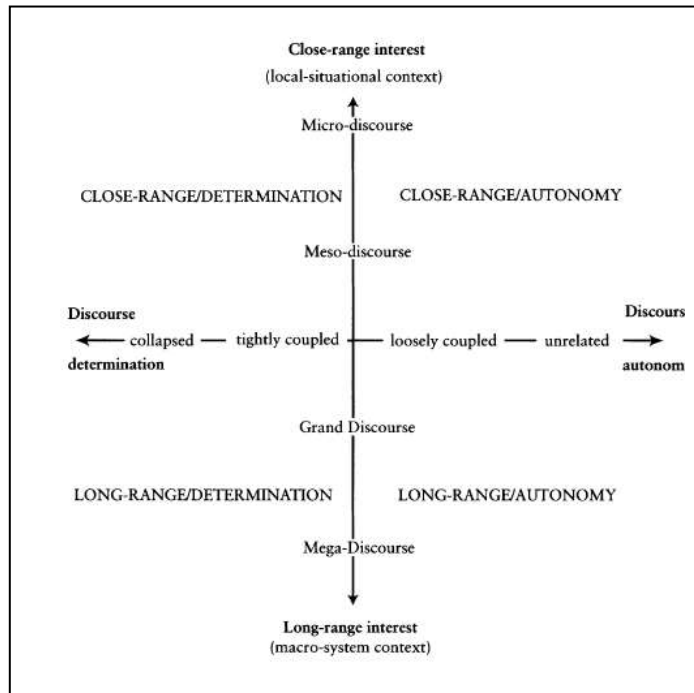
Close-range interest
(local-situational context)

Micro-discourse

CLOSE-RANGE/DETERMINATION

CLOSE-RANGE/AUTONOMY

Meso-discourse

Discourse
determination

collapsed — tightly coupled — loosely coupled — unrelated

Discours
autonom

Grand Discourse

LONG-RANGE/DETERMINATION

LONG-RANGE/AUTONOMY

Mega-Discourse

Long-range interest
(macro-system context)